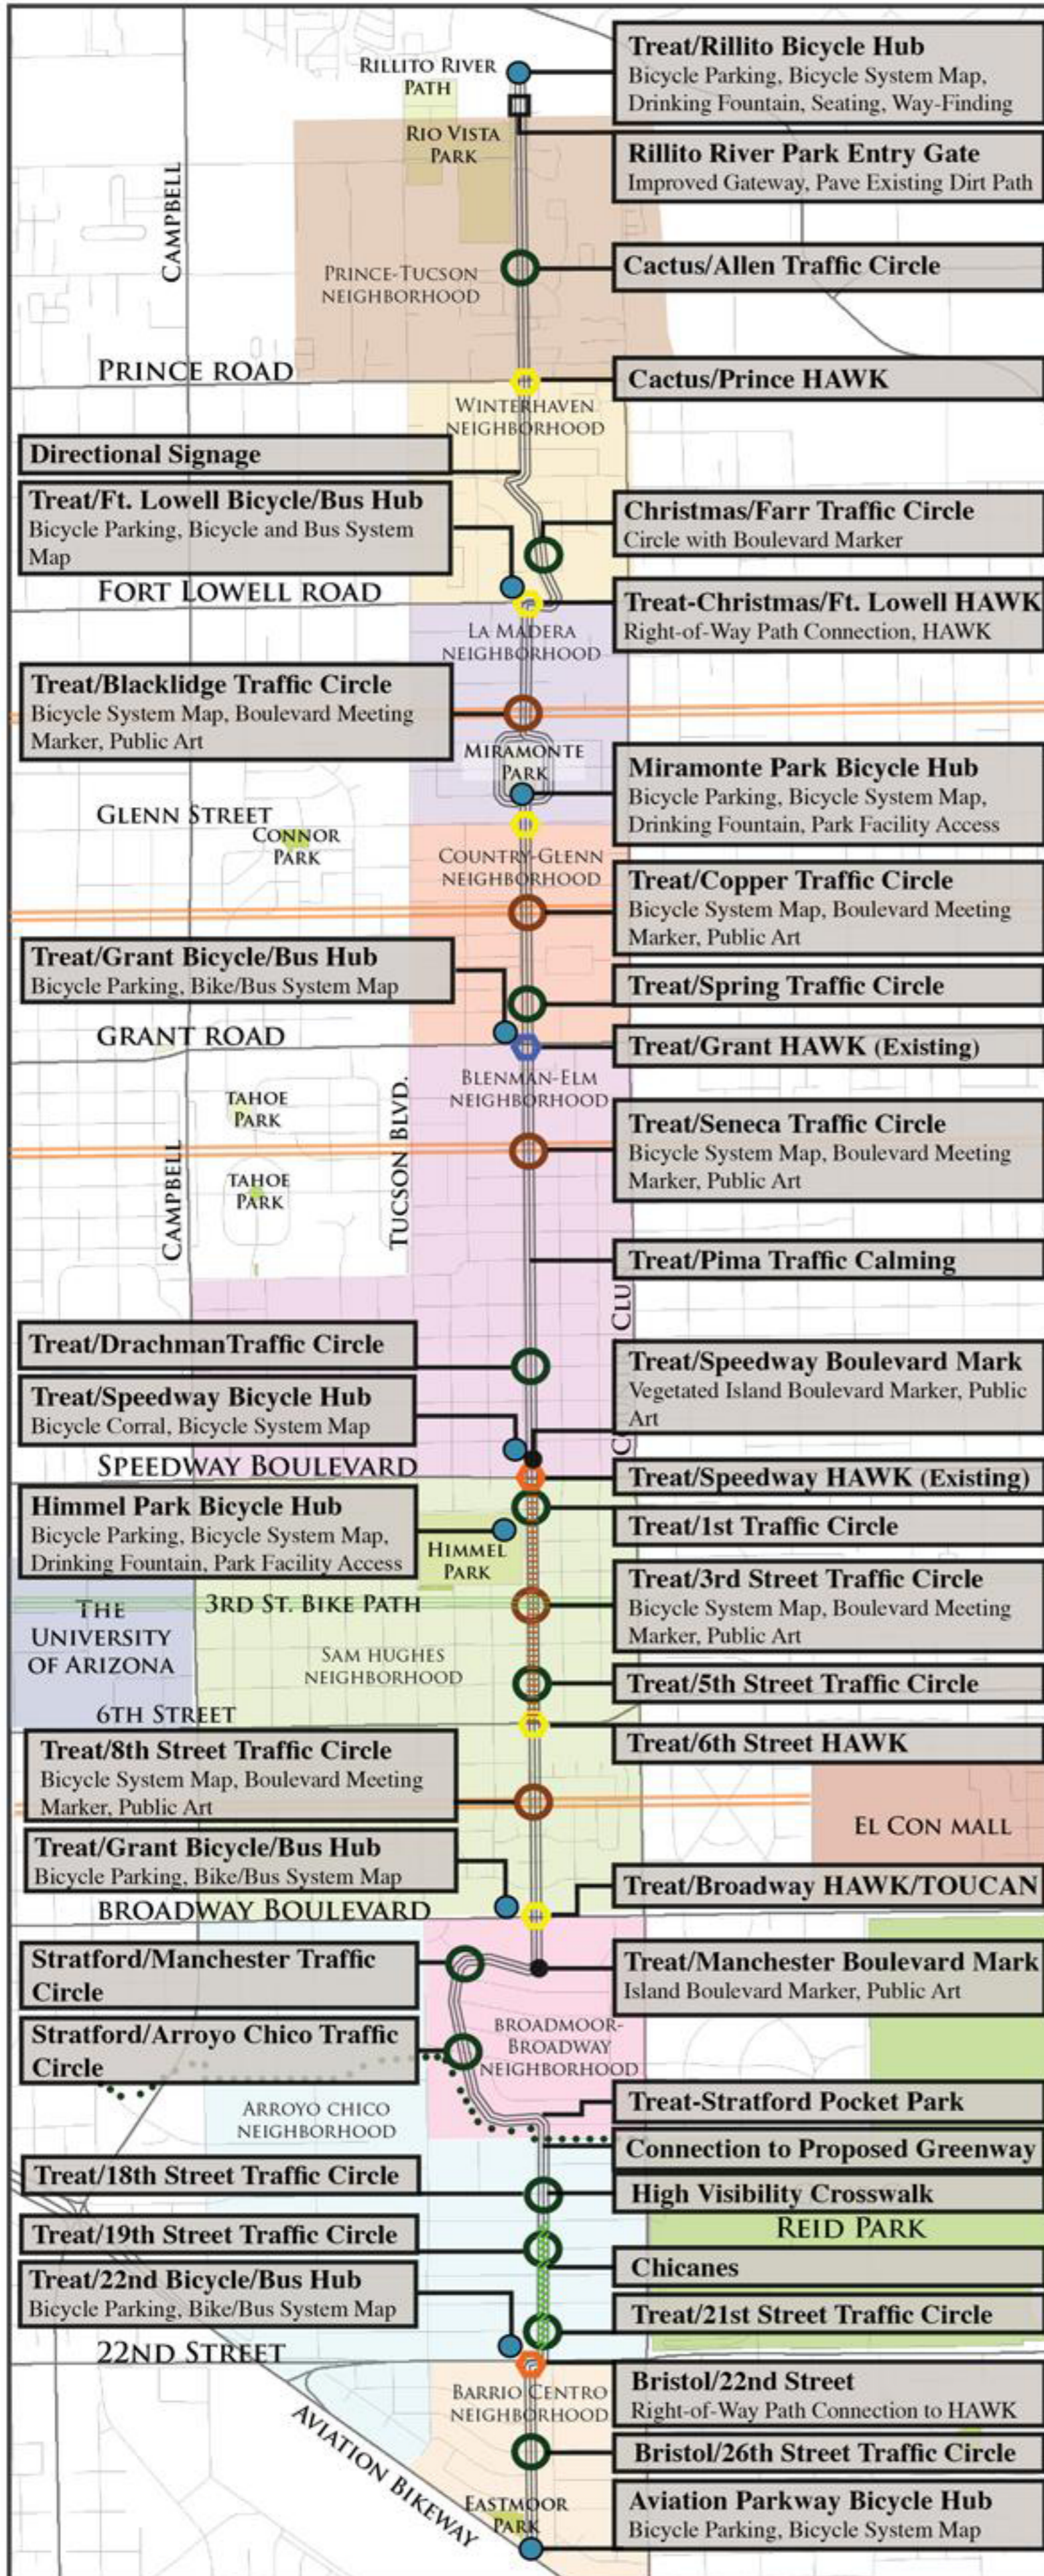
RILLITO RIVER PATH

Treat/Rillito Bicycle Hub
Bicycle Parking, Bicycle System Map, Drinking Fountain, Seating, Way-Finding

RIO VISTA PARK

Rillito River Park Entry Gate
Improved Gateway, Pave Existing Dirt Path

CAMPBELL

PRINCE-TUCSON NEIGHBORHOOD

Cactus/Allen Traffic Circle

PRINCE ROAD

Cactus/Prince HAWK

WINTERHAVEN NEIGHBORHOOD

Directional Signage

Treat/Ft. Lowell Bicycle/Bus Hub
Bicycle Parking, Bicycle and Bus System Map

Christmas/Farr Traffic Circle
Circle with Boulevard Marker

FORT LOWELL ROAD

Treat-Christmas/Ft. Lowell HAWK
Right-of-Way Path Connection, HAWK

LA MADERA NEIGHBORHOOD

Treat/Blacklidge Traffic Circle
Bicycle System Map, Boulevard Meeting Marker, Public Art

MIRAMONTE PARK

Miramonte Park Bicycle Hub
Bicycle Parking, Bicycle System Map, Drinking Fountain, Park Facility Access

GLENN STREET

CONNOR PARK

COUNTRY-GLENN NEIGHBORHOOD

Treat/Copper Traffic Circle
Bicycle System Map, Boulevard Meeting Marker, Public Art

Treat/Grant Bicycle/Bus Hub
Bicycle Parking, Bike/Bus System Map

Treat/Spring Traffic Circle

GRANT ROAD

Treat/Grant HAWK (Existing)

BLENMAN-ELM NEIGHBORHOOD

TAHOE PARK

TAHOE PARK

CAMPBELL

TUCSON BLVD.

Treat/Seneca Traffic Circle
Bicycle System Map, Boulevard Meeting Marker, Public Art

Treat/Pima Traffic Calming

CLU

Treat/DrachmanTraffic Circle

Treat/Speedway Boulevard Mark
Vegetated Island Boulevard Marker, Public Art

Treat/Speedway Bicycle Hub
Bicycle Corral, Bicycle System Map

SPEEDWAY BOULEVARD

Treat/Speedway HAWK (Existing)

Himmel Park Bicycle Hub
Bicycle Parking, Bicycle System Map, Drinking Fountain, Park Facility Access

Treat/1st Traffic Circle

HIMMEL PARK

Treat/3rd Street Traffic Circle
Bicycle System Map, Boulevard Meeting Marker, Public Art

THE UNIVERSITY OF ARIZONA

3RD ST. BIKE PATH

SAM HUGHES NEIGHBORHOOD

Treat/5th Street Traffic Circle

6TH STREET

Treat/6th Street HAWK

Treat/8th Street Traffic Circle
Bicycle System Map, Boulevard Meeting Marker, Public Art

EL CON MALL

Treat/Grant Bicycle/Bus Hub
Bicycle Parking, Bike/Bus System Map

Treat/Broadway HAWK/TOUCAN

BROADWAY BOULEVARD

Stratford/Manchester Traffic Circle

Treat/Manchester Boulevard Mark
Island Boulevard Marker, Public Art

Stratford/Arroyo Chico Traffic Circle

BROADMOOR-BROADWAY NEIGHBORHOOD

ARROYO CHICO NEIGHBORHOOD

Treat-Stratford Pocket Park

Connection to Proposed Greenway

Treat/18th Street Traffic Circle

High Visibility Crosswalk

REID PARK

Treat/19th Street Traffic Circle

Chicanes

Treat/22nd Bicycle/Bus Hub
Bicycle Parking, Bike/Bus System Map

Treat/21st Street Traffic Circle

22ND STREET

Bristol/22nd Street
Right-of-Way Path Connection to HAWK

BARRIO CENTRO NEIGHBORHOOD

Bristol/26th Street Traffic Circle

AVIATION BIKEWAY

EASTMOOR PARK

Aviation Parkway Bicycle Hub
Bicycle Parking, Bicycle System Map